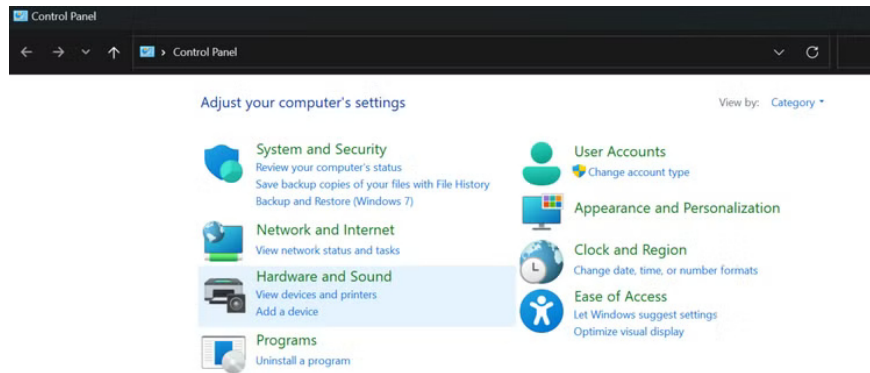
Control Panel

Control Panel

Adjust your computer's settings

View by: Category

System and Security
Review your computer's status
Save backup copies of your files with File History
Backup and Restore (Windows 7)

Network and Internet
View network status and tasks

Hardware and Sound
View devices and printers
Add a device

Programs
Uninstall a program

User Accounts
Change account type

Appearance and Personalization

Clock and Region
Change date, time, or number formats

Ease of Access
Let Windows suggest settings
Optimize visual display